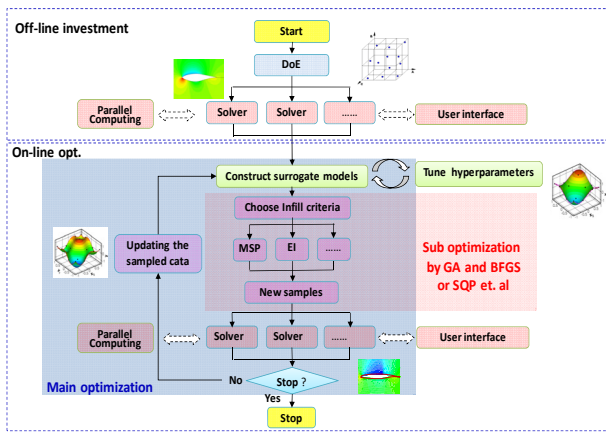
Off-line investment

Start

DoE

Parallel Computing

Solver

Solver

......

User interface

On-line opt.

Construct surrogate models

Tune hyperparameters

Choose Infill criteria

MSP

EI

......

Updating the sampled cata

Sub optimization by GA and BFGS or SQP et. al

New samples

Parallel Computing

Solver

Solver

......

User interface

Main optimization

No

Stop ?

Yes

Stop